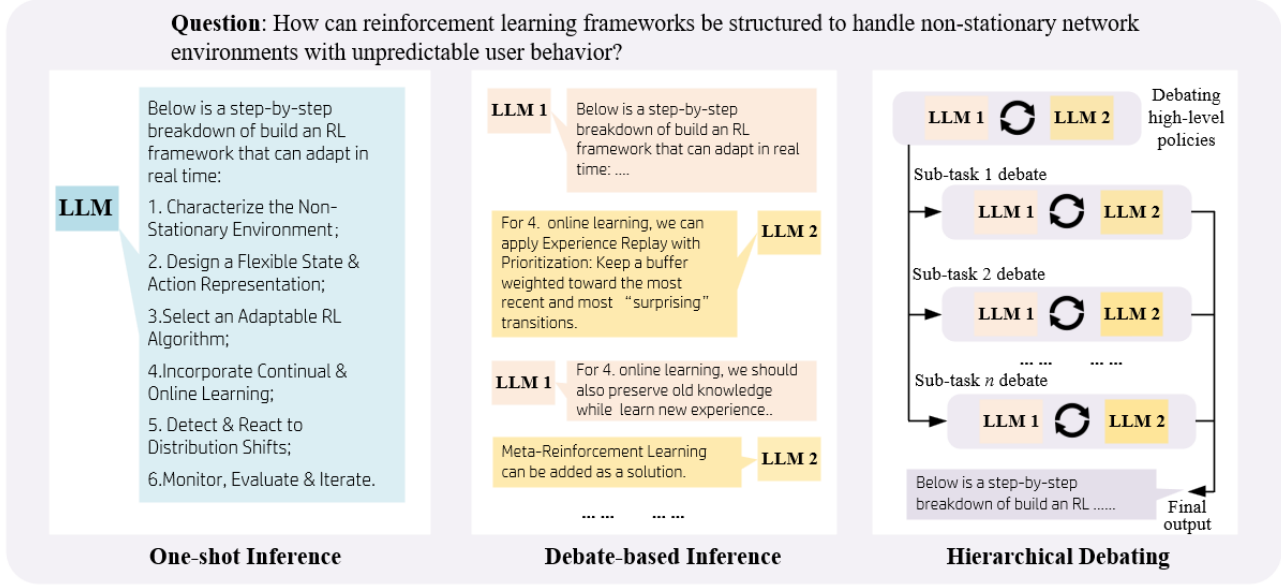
**Question**: How can reinforcement learning frameworks be structured to handle non-stationary network environments with unpredictable user behavior?

LLM

Below is a step-by-step breakdown of build an RL framework that can adapt in real time:

1. Characterize the Non-Stationary Environment;

2. Design a Flexible State & Action Representation;

3.Select an Adaptable RL Algorithm;

4.Incorporate Continual & Online Learning;

5. Detect & React to Distribution Shifts;

6.Monitor, Evaluate & Iterate.

One-shot Inference

LLM 1

Below is a step-by-step breakdown of build an RL framework that can adapt in real time: ....

For 4. online learning, we can apply Experience Replay with Prioritization: Keep a buffer weighted toward the most recent and most "surprising" transitions.

LLM 2

LLM 1

For 4. online learning, we should also preserve old knowledge while learn new experience..

Meta-Reinforcement Learning can be added as a solution.

LLM 2

... ... ... ...

Debate-based Inference

LLM 1 LLM 2

Debating high-level policies

Sub-task 1 debate

LLM 1 LLM 2

Sub-task 2 debate

LLM 1 LLM 2

... ... ... ...

Sub-task $n$ debate

LLM 1 LLM 2

Below is a step-by-step breakdown of build an RL ......

Final output

Hierarchical Debating